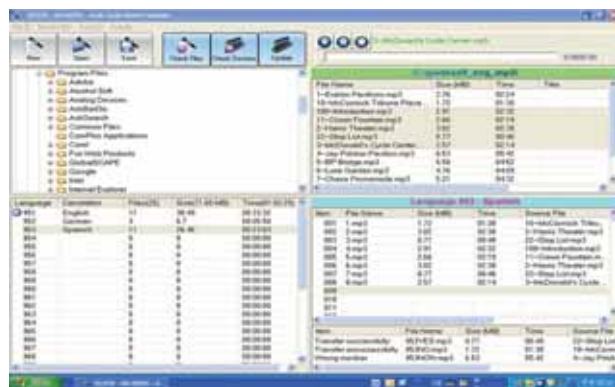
New Open Save

Program Files
Adobe
Alcohol Soft
Analog Devices
AutoDesk
Common Files
Corel
Google
Intel
Internet Explorer

| Language | Translation | Files | Size | Time |
|---|---|---|---|---|
| 001 | English | 11 | | |
| 002 | German | 0 | | |
| 003 | Spanish | 11 | | |

| File Name | Size | Time | Title |
|---|---|---|---|
| 1-Exelon Pavilion.mp3 | | | |
| 10-McCormick Tribune Plaza.mp3 | | | |
| 100-Introduction.mp3 | | | |
| 11-Crown Fountain.mp3 | | | |
| 2-Harris Theater.mp3 | | | |
| 20-Stop List.mp3 | | | |
| 3-McDonald's Cycle Center.mp3 | | | |
| 4-Jay Pritzker Pavilion.mp3 | | | |
| 5-BP Bridge.mp3 | | | |
| 6-Lurie Garden.mp3 | | | |
| 7-Chase Promenade.mp3 | | | |

Language 003 : Spanish

| Item | File Name | Size | Time | Source File |
|---|---|---|---|---|
| 001 | 1.mp3 | | | 10-McCormick Tribune... |
| 002 | 2.mp3 | | | 2-Harris Theater.mp3 |
| 003 | 3.mp3 | | | 20-Stop List.mp3 |
| 004 | 4.mp3 | | | 100-Introduction.mp3 |
| 005 | 5.mp3 | | | 11-Crown Fountain.mp3 |
| 006 | 6.mp3 | | | 2-Harris Theater.mp3 |
| 007 | 7.mp3 | | | 20-Stop List.mp3 |
| 008 | 8.mp3 | | | 3-McDonald's Cycle... |

| Item | File Name | Size | Time | Source File |
|---|---|---|---|---|
| Transfer successfully | | | | |
| Transfer successfully | | | | |
| Wrong number | | | | |